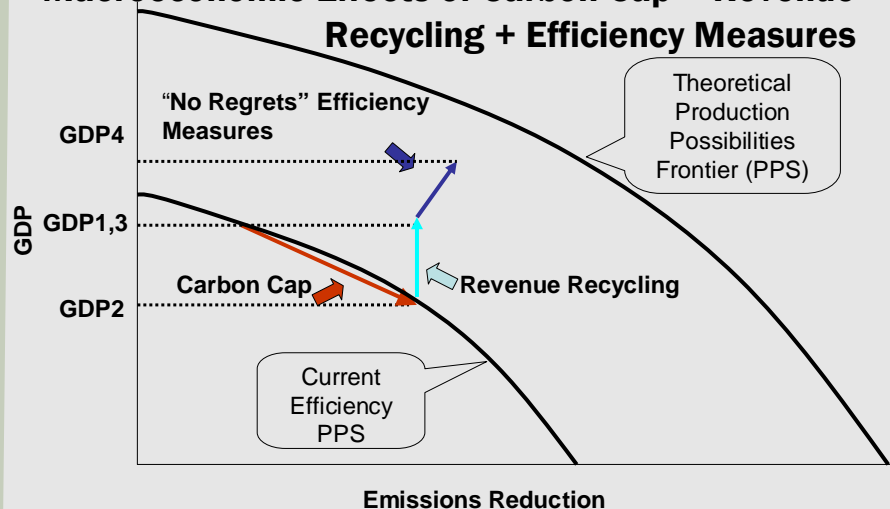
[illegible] Effects of Carbon Cap + Revenue Recycling + Efficiency Measures

"No Regrets" Efficiency Measures

Theoretical Production Possibilities Frontier (PPS)

GDP4

GDP1,3

GDP

Carbon Cap

Revenue Recycling

GDP2

Current Efficiency PPS

Emissions Reduction